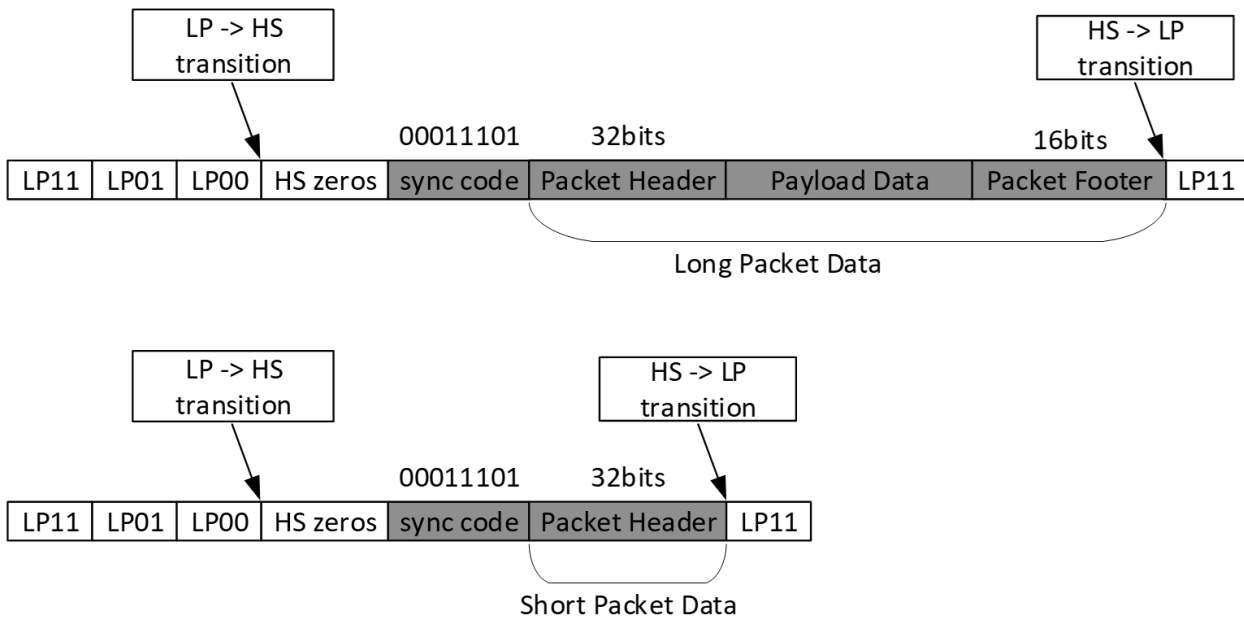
LP -> HS transition

HS -> LP transition

00011101

32bits

16bits

| LP11 | LP01 | LP00 | HS zeros | sync code | Packet Header | Payload Data | Packet Footer | LP11 |
|---|---|---|---|---|---|---|---|---|

Long Packet Data

LP -> HS transition

HS -> LP transition

00011101

32bits

| LP11 | LP01 | LP00 | HS zeros | sync code | Packet Header | LP11 |
|---|---|---|---|---|---|---|

Short Packet Data